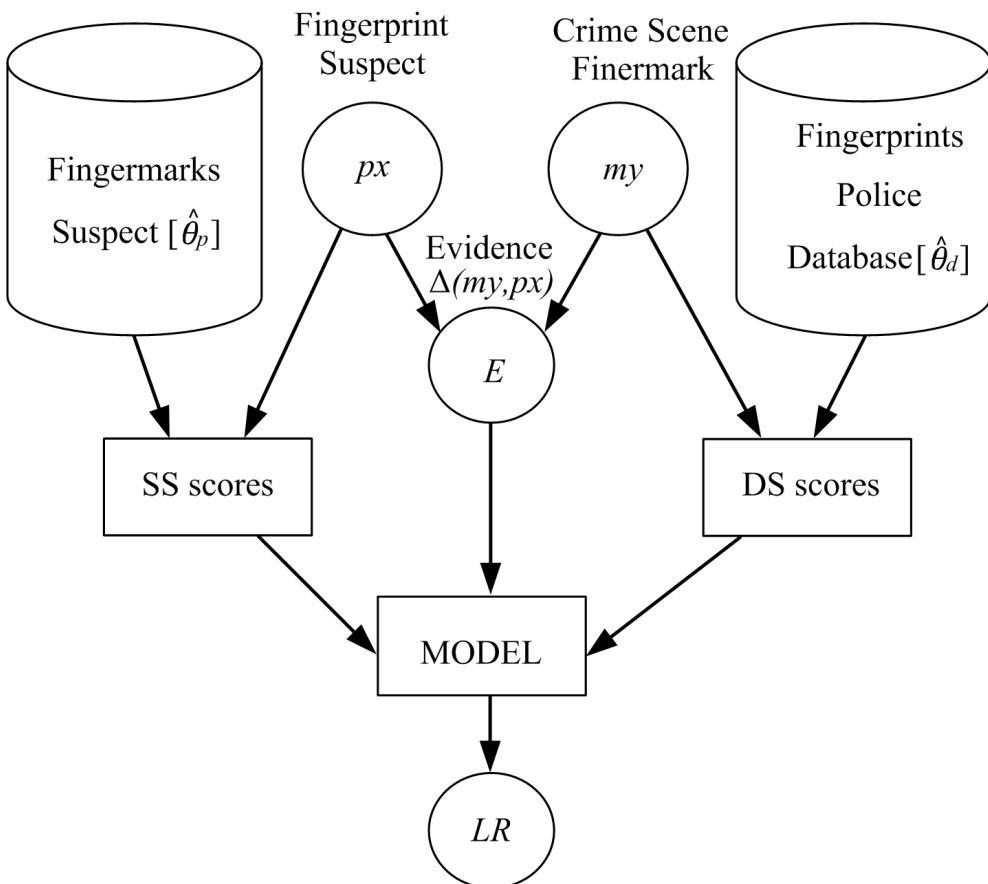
Fingerprint Suspect

Crime Scene Finermark

Fingermarks Suspect [$\hat{\theta}_p$]

$px$

$my$

Fingerprints Police Database[$\hat{\theta}_d$]

Evidence $\Delta(my,px)$

$E$

SS scores

DS scores

MODEL

$LR$